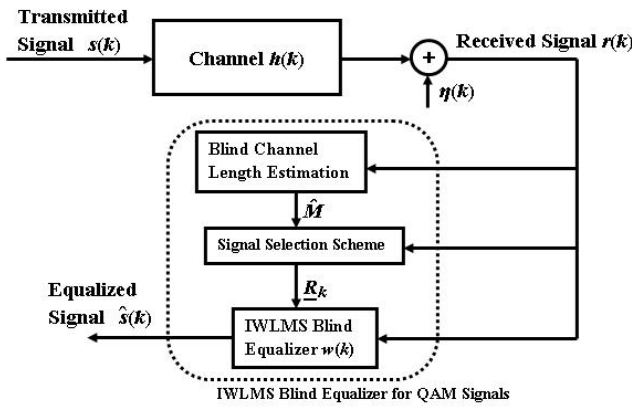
Transmitted Signal $s(k)$

Channel $h(k)$

+

Received Signal $r(k)$

$\eta(k)$

Blind Channel Length Estimation

$\hat{M}$

Signal Selection Scheme

$\underline{R}_k$

Equalized Signal $\hat{s}(k)$

IWLMS Blind Equalizer $w(k)$

IWLMS Blind Equalizer for QAM Signals